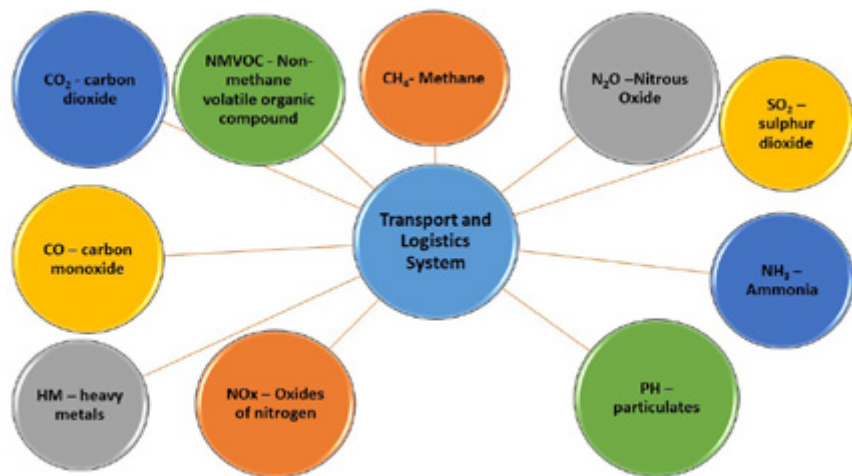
$CO_2$ - carbon dioxide

NMVOC - Non-methane volatile organic compound

$CH_4$- Methane

$N_2O$ –Nitrous Oxide

$SO_2$ – sulphur dioxide

Transport and Logistics System

CO – carbon monoxide

$NH_3$ – Ammonia

HM – heavy metals

NOx – Oxides of nitrogen

PH – particulates